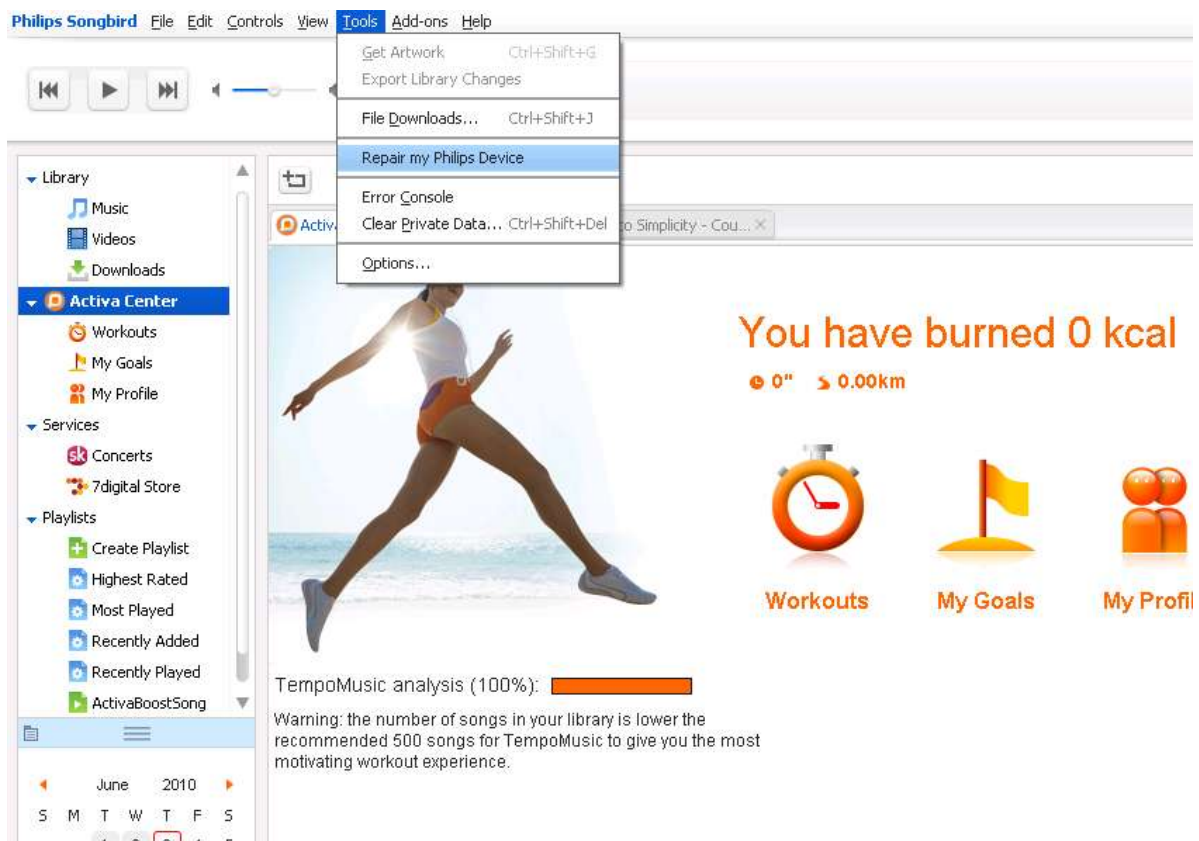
Philips Songbird File Edit Controls View Tools Add-ons Help

Get Artwork Ctrl+Shift+G
Export Library Changes
File Downloads... Ctrl+Shift+J
Repair my Philips Device
Error Console
Clear Private Data... Ctrl+Shift+Del
Options...

Library
Music
Videos
Downloads
Activa Center
Workouts
My Goals
My Profile
Services
Concerts
7digital Store
Playlists
Create Playlist
Highest Rated
Most Played
Recently Added
Recently Played
ActivaBoostSong

June 2010
S M T W T F S

Activ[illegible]
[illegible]o Simplicity - Cou... ×

You have burned 0 kcal
0" 0.00km

Workouts
My Goals
My Profi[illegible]

TempoMusic analysis (100%):

Warning: the number of songs in your library is lower the recommended 500 songs for TempoMusic to give you the most motivating workout experience.